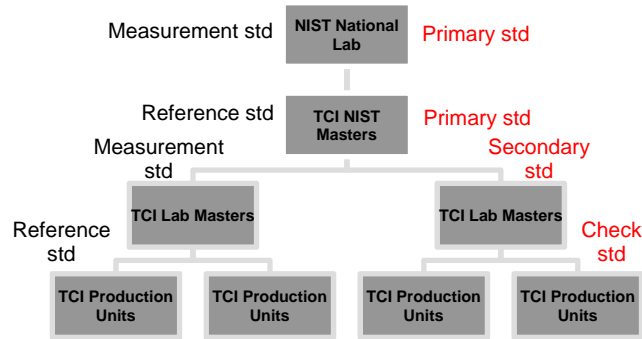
Measurement std

NIST National Lab

Primary std

Reference std

TCI NIST Masters

Primary std

Measurement std

Secondary std

TCI Lab Masters

TCI Lab Masters

Reference std

Check std

TCI Production Units

TCI Production Units

TCI Production Units

TCI Production Units